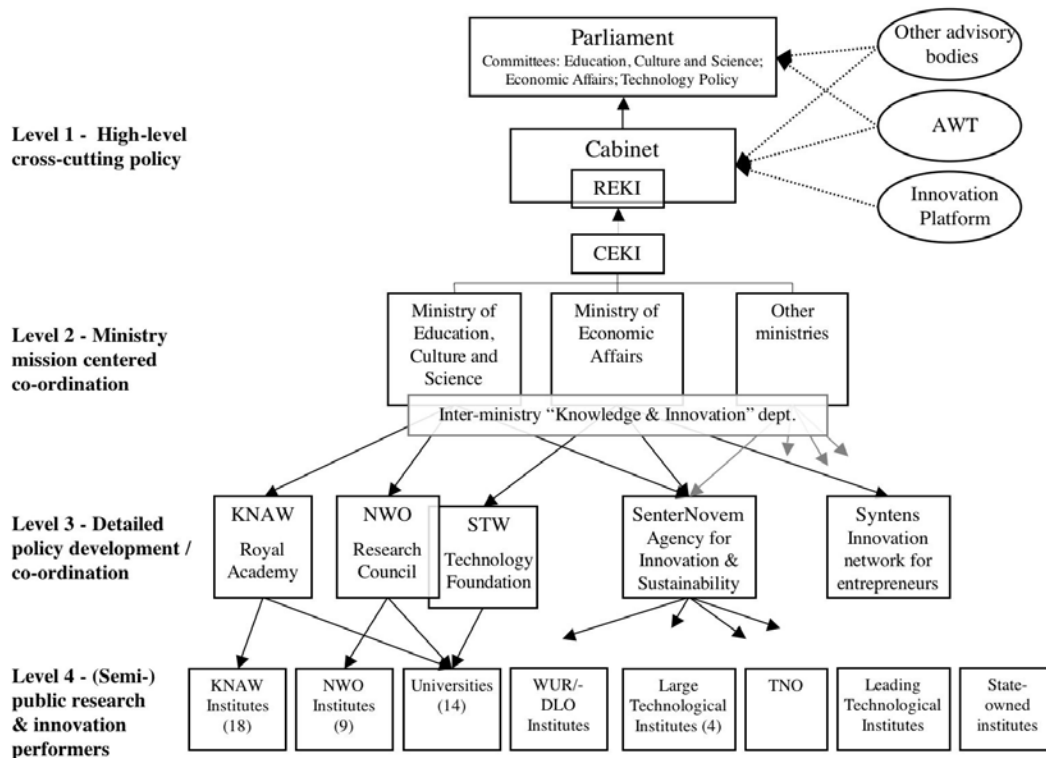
Parliament
Committees: Education, Culture and Science; Economic Affairs; Technology Policy

Other advisory bodies

AWT

Innovation Platform

Level 1 - High-level cross-cutting policy

Cabinet

REKI

CEKI

Level 2 - Ministry mission centered co-ordination

Ministry of Education, Culture and Science

Ministry of Economic Affairs

Other ministries

Inter-ministry "Knowledge & Innovation" dept.

Level 3 - Detailed policy development / co-ordination

KNAW
Royal Academy

NWO
Research Council

STW
Technology Foundation

SenterNovem
Agency for Innovation & Sustainability

Syntens
Innovation network for entrepreneurs

Level 4 - (Semi-) public research & innovation performers

KNAW Institutes (18)

NWO Institutes (9)

Universities (14)

WUR/-DLO Institutes

Large Technological Institutes (4)

TNO

Leading Technological Institutes

State-owned institutes